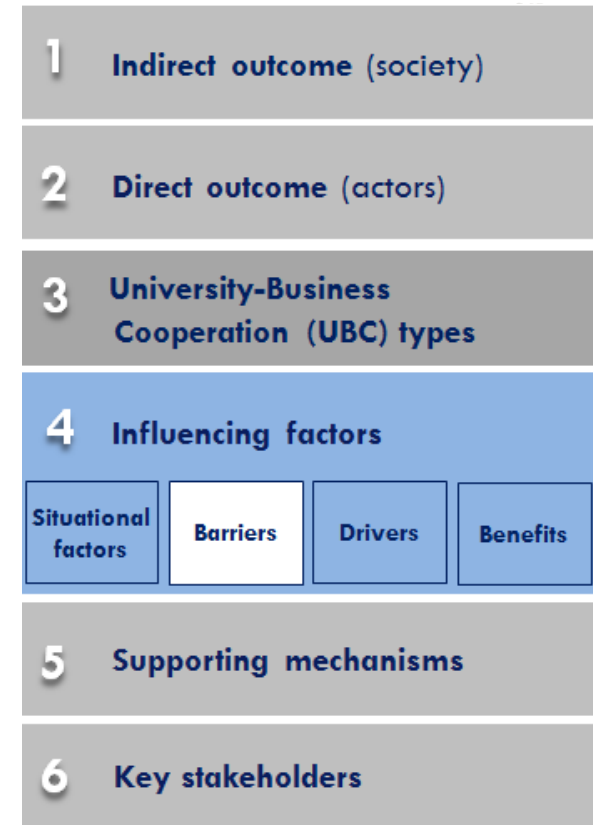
1 Indirect outcome (society)

2 Direct outcome (actors)

3 University-Business Cooperation (UBC) types

4 Influencing factors

Situational factors

Barriers

Drivers

Benefits

5 Supporting mechanisms

6 Key stakeholders